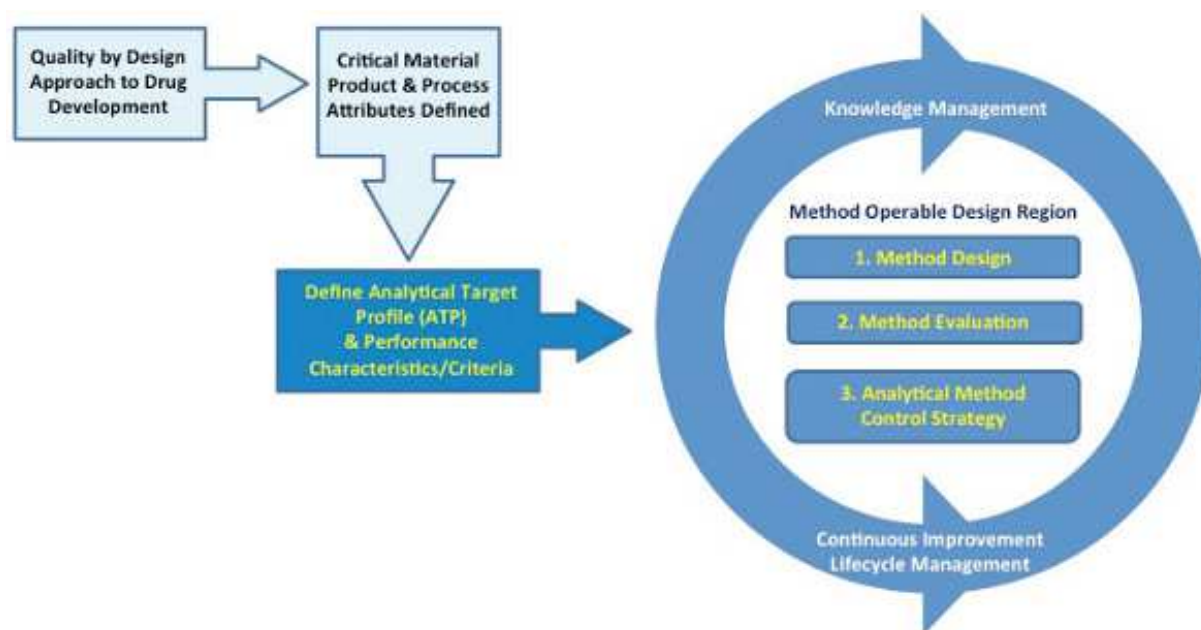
Quality by Design Approach to Drug Development

Critical Material Product & Process Attributes Defined

Define Analytical Target Profile (ATP) & Performance Characteristics/Criteria

Knowledge Management

Method Operable Design Region

1. Method Design

2. Method Evaluation

3. Analytical Method Control Strategy

Continuous Improvement Lifecycle Management